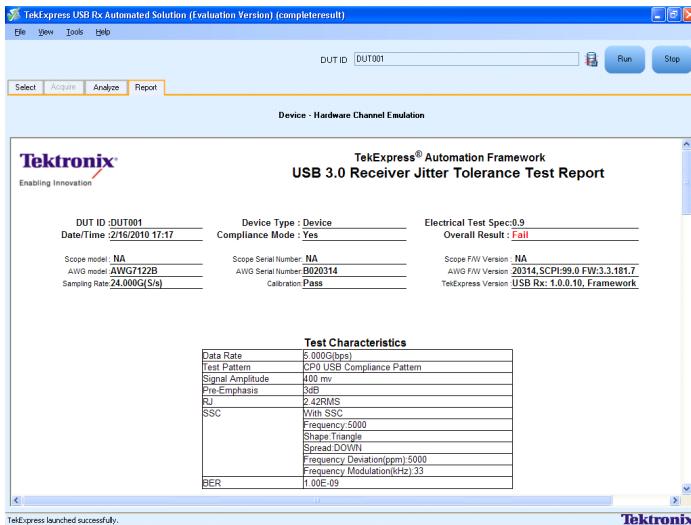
TekExpress USB Rx Automated Solution (Evaluation Version) (completeresult)

File View Tools Help

DUT ID DUT001

Run

Stop

Select Acquire Analyze Report

Device - Hardware Channel Emulation

Tektronix
Enabling Innovation

TekExpress® Automation Framework
USB 3.0 Receiver Jitter Tolerance Test Report

DUT ID : DUT001
Date/Time : 2/16/2010 17:17

Device Type : Device
Compliance Mode : Yes

Electrical Test Spec : 0.9
Overall Result : Fail

Scope model : NA
AWG model : AWG7122B
Sampling Rate : 24.000G(S/s)

Scope Serial Number : NA
AWG Serial Number : B020314
Calibration : Pass

Scope F/W Version : NA
AWG F/W Version : 20314,SCPI:99.0 FW:3.3.181.7
TekExpress Version : USB Rx: 1.0.0.10, Framework

Test Characteristics

| Data Rate | 5.000G(bps) |
|---|---|
| Test Pattern | CP0 USB Compliance Pattern |
| Signal Amplitude | 400 mv |
| Pre-Emphasis | 3dB |
| RJ | 2.42RMS |
| SSC | With SSC |
| | Frequency:5000 |
| | Shape:Triangle |
| | Spread:DOWN |
| | Frequency Deviation(ppm):5000 |
| | Frequency Modulation(kHz):33 |
| BER | 1.00E-09 |

TekExpress launched successfully.

Tektronix